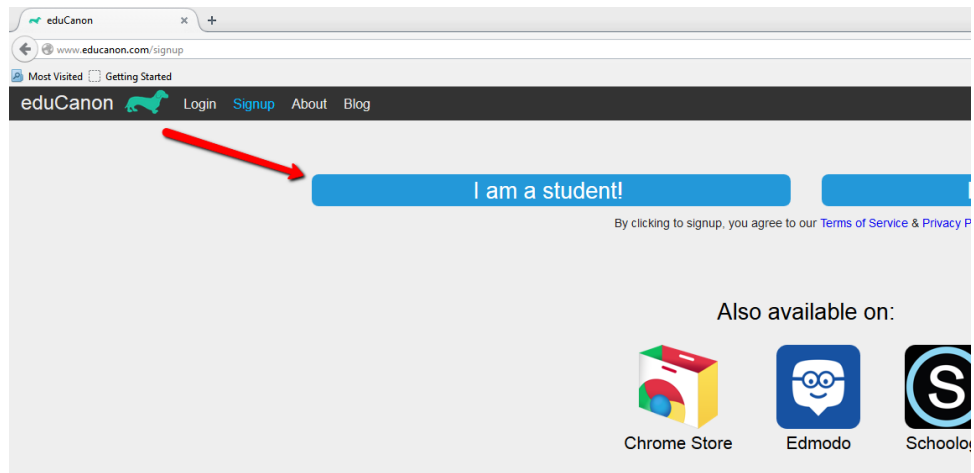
eduCanon ×
+
www.educanon.com/signup
Most Visited Getting Started
eduCanon Login Signup About Blog
I am a student!
By clicking to signup, you agree to our Terms of Service & Privacy P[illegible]
Also available on:
Chrome Store
Edmodo
Schoolog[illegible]